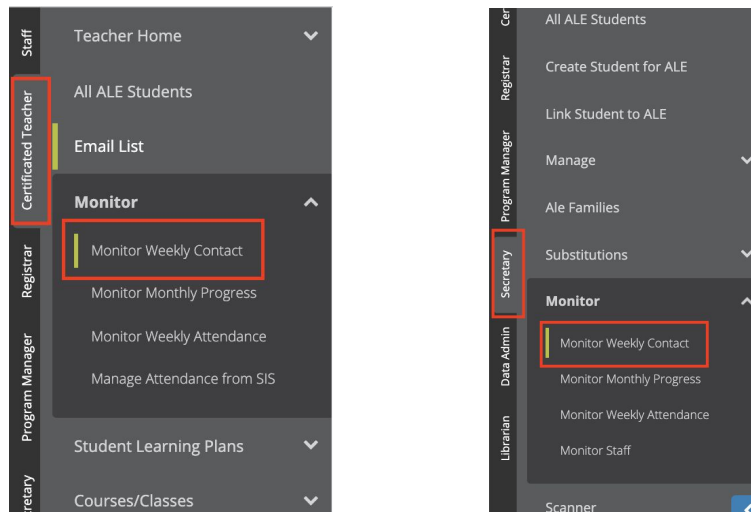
Staff
Certificated Teacher
Registrar
Program Manager
cretary

Teacher Home
All ALE Students
Email List
Monitor
Monitor Weekly Contact
Monitor Monthly Progress
Monitor Weekly Attendance
Manage Attendance from SIS
Student Learning Plans
Courses/Classes

Cer
Registrar
Program Manager
Secretary
Data Admin
Librarian

All ALE Students
Create Student for ALE
Link Student to ALE
Manage
Ale Families
Substitutions
Monitor
Monitor Weekly Contact
Monitor Monthly Progress
Monitor Weekly Attendance
Monitor Staff
Scanner